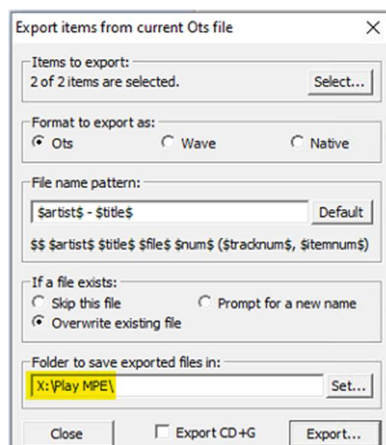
Export items from current Ots file

Items to export:
2 of 2 items are selected.
Select...

Format to export as:
Ots
Wave
Native

File name pattern:
$artist$ - $title$
Default
$$ $artist$ $title$ $file$ $num$ ($tracknum$, $itemnum$)

If a file exists:
Skip this file
Prompt for a new name
Overwrite existing file

Folder to save exported files in:
X:\Play MPE\
Set...

Close
Export CD+G
Export...